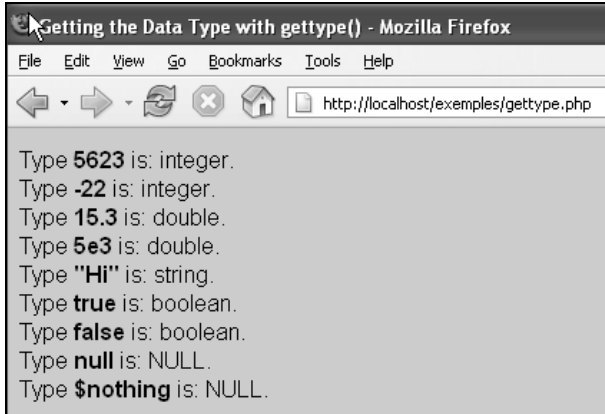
Getting the Data Type with gettype() - Mozilla Firefox

File Edit View Go Bookmarks Tools Help

http://localhost/exemples/gettype.php

Type **5623** is: integer.
Type **-22** is: integer.
Type **15.3** is: double.
Type **5e3** is: double.
Type **"Hi"** is: string.
Type **true** is: boolean.
Type **false** is: boolean.
Type **null** is: NULL.
Type **\$nothing** is: NULL.